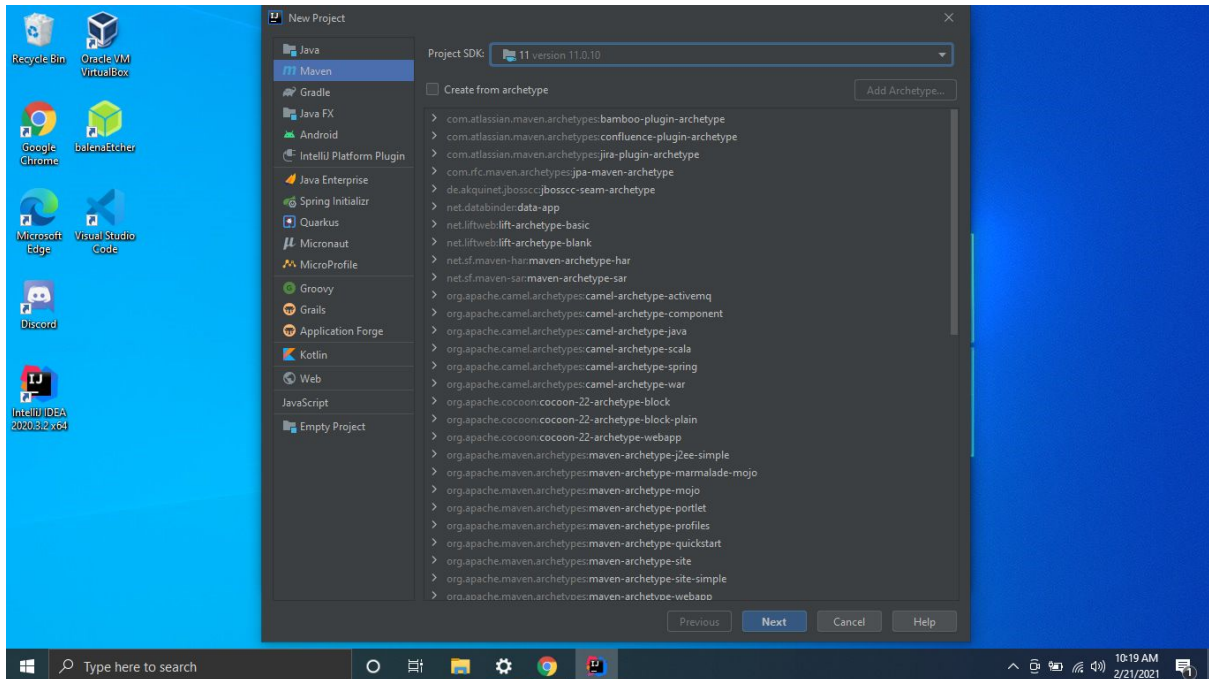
Recycle Bin
Oracle VM VirtualBox
Google Chrome
balenaEtcher
Microsoft Edge
Visual Studio Code
Discord
IntelliJ IDEA 2020.3.2 x64

New Project
×

Java
Maven
Gradle
Java FX
Android
IntelliJ Platform Plugin
Java Enterprise
Spring Initializr
Quarkus
Micronaut
MicroProfile
Groovy
Grails
Application Forge
Kotlin
Web
JavaScript
Empty Project

Project SDK: 11 version 11.0.10

Create from archetype
Add Archetype...

com.atlassian.maven.archetypes:bamboo-plugin-archetype
com.atlassian.maven.archetypes:confluence-plugin-archetype
com.atlassian.maven.archetypes:jira-plugin-archetype
com.rfc.maven.archetypes:jpa-maven-archetype
de.akquinet.jbosscc:jbosscc-seam-archetype
net.databinder:data-app
net.liftweb:lift-archetype-basic
net.liftweb:lift-archetype-blank
net.sf.maven-har:maven-archetype-har
net.sf.maven-sar:maven-archetype-sar
org.apache.camel.archetypes:camel-archetype-activemq
org.apache.camel.archetypes:camel-archetype-component
org.apache.camel.archetypes:camel-archetype-java
org.apache.camel.archetypes:camel-archetype-scala
org.apache.camel.archetypes:camel-archetype-spring
org.apache.camel.archetypes:camel-archetype-war
org.apache.cocoon:cocoon-22-archetype-block
org.apache.cocoon:cocoon-22-archetype-block-plain
org.apache.cocoon:cocoon-22-archetype-webapp
org.apache.maven.archetypes:maven-archetype-j2ee-simple
org.apache.maven.archetypes:maven-archetype-marmalade-mojo
org.apache.maven.archetypes:maven-archetype-mojo
org.apache.maven.archetypes:maven-archetype-portlet
org.apache.maven.archetypes:maven-archetype-profiles
org.apache.maven.archetypes:maven-archetype-quickstart
org.apache.maven.archetypes:maven-archetype-site
org.apache.maven.archetypes:maven-archetype-site-simple
org.apache.maven.archetypes:maven-archetype-webapp

Previous
Next
Cancel
Help

Type here to search
10:19 AM
2/21/2021